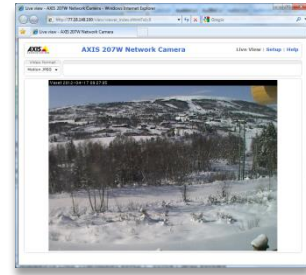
Live view - AXIS 207W Network Camera - Windows Internet Explorer

http://77.XX.XXX.XXX/view/view.shtml?id=X

Google

Live view - AXIS 207W Network Camera

AXIS

AXIS 207W Network Camera

Live View | Setup | Help

Video Format

Motion JPEG

Yasat 2012-04-17 18:27:05